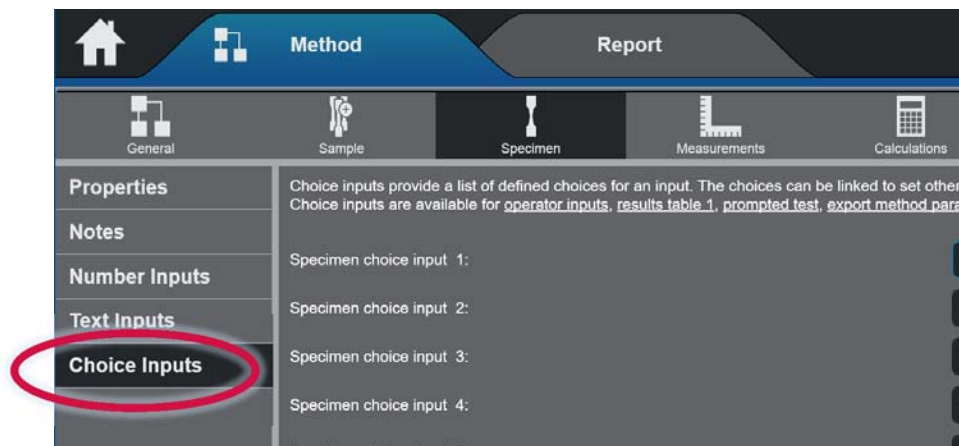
Method

Report

General

Sample

Specimen

Measurements

Calculations

Properties

Notes

Number Inputs

Text Inputs

Choice Inputs

Choice inputs provide a list of defined choices for an input. The choices can be linked to set other
Choice inputs are available for operator inputs, results table 1, prompted test, export method para

Specimen choice input 1:

Specimen choice input 2:

Specimen choice input 3:

Specimen choice input 4:

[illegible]